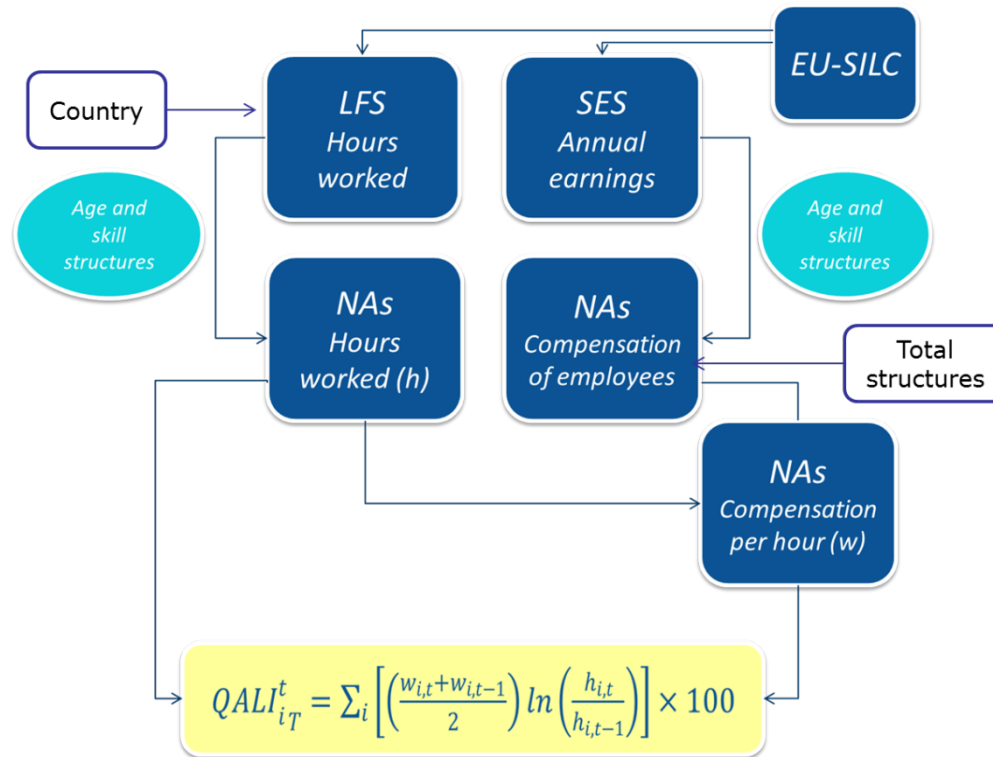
EU-SILC

Country

LFS
Hours
worked

SES
Annual
earnings

Age and
skill
structures

Age and
skill
structures

NAs
Hours
worked (h)

NAs
Compensation
of employees

Total
structures

NAs
Compensation
per hour (w)

$QALI_{i_T}^{t} = \sum_i \left[ \left( \frac{w_{i,t}+w_{i,t-1}}{2} \right) ln \left( \frac{h_{i,t}}{h_{i,t-1}} \right) \right] \times 100$